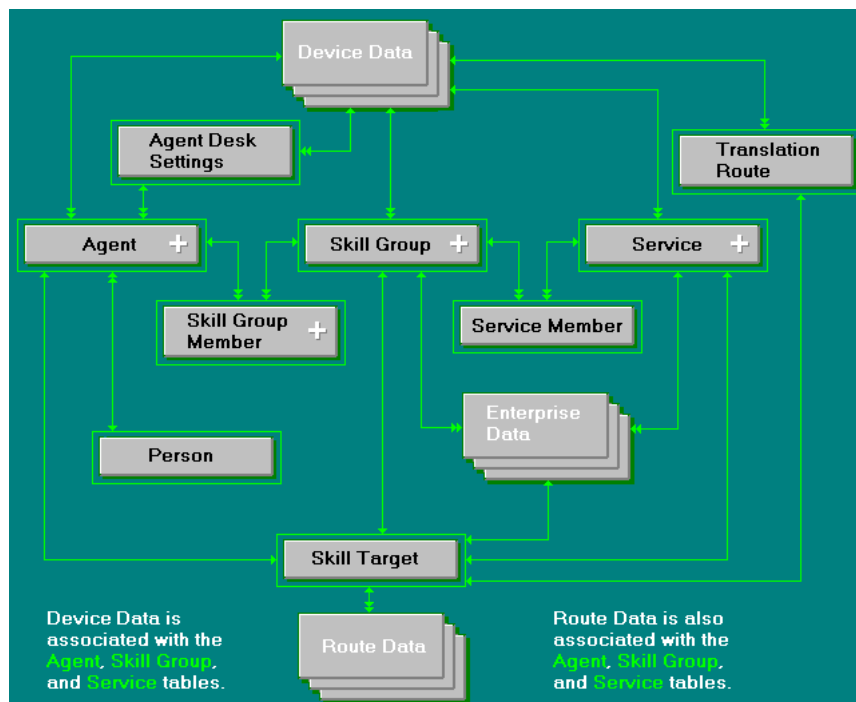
Device Data

Agent Desk Settings

Translation Route

Agent

Skill Group

Service

Skill Group Member

Service Member

Enterprise Data

Person

Skill Target

Route Data

Device Data is associated with the Agent, Skill Group, and Service tables.

Route Data is also associated with the Agent, Skill Group, and Service tables.